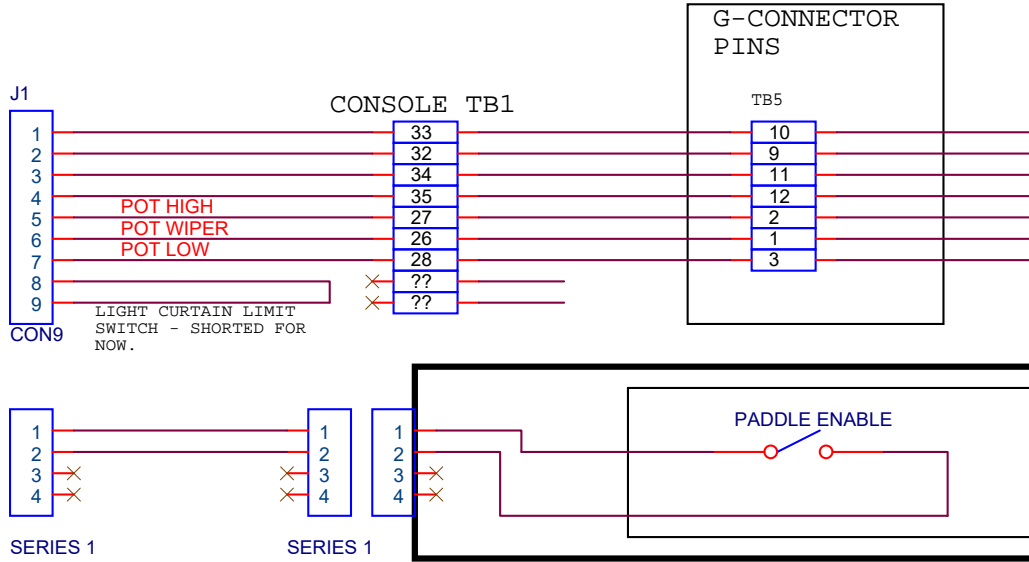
G-CONNECTOR PINS

J1

CONSOLE TB1

TB5

1
2
3
4
5 POT HIGH
6 POT WIPER
7 POT LOW
8
9

CON9

LIGHT CURTAIN LIMIT SWITCH - SHORTED FOR NOW.

33
32
34
35
27
26
28
??
??

10
9
11
12
2
1
3

PADDLE ENABLE

1
2
3
4

SERIES 1

1
2
3
4

SERIES 1

1
2
3
4